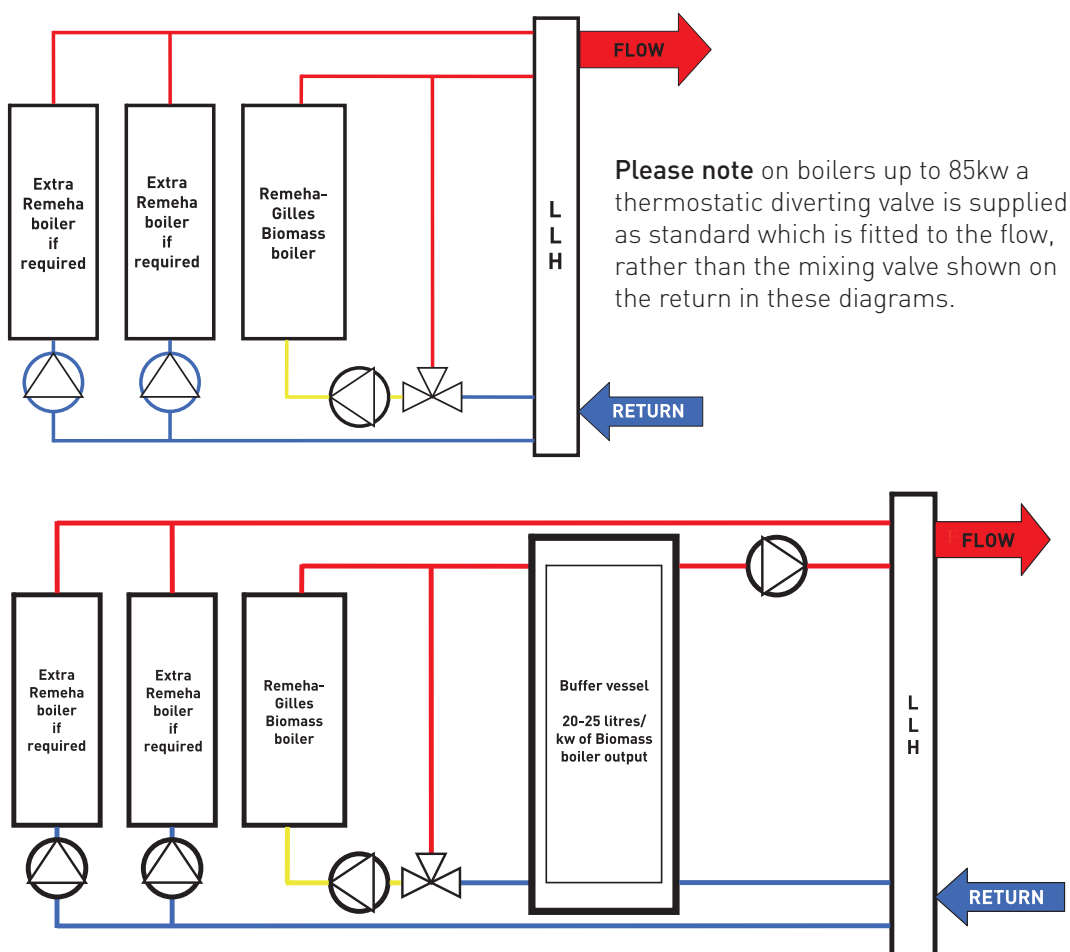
FLOW

Extra Remeha boiler if required

Extra Remeha boiler if required

Remeha-Gilles Biomass boiler

L L H

Please note on boilers up to 85kw a thermostatic diverting valve is supplied as standard which is fitted to the flow, rather than the mixing valve shown on the return in these diagrams.

RETURN

FLOW

Extra Remeha boiler if required

Extra Remeha boiler if required

Remeha-Gilles Biomass boiler

Buffer vessel

20-25 litres/ kw of Biomass boiler output

L L H

RETURN